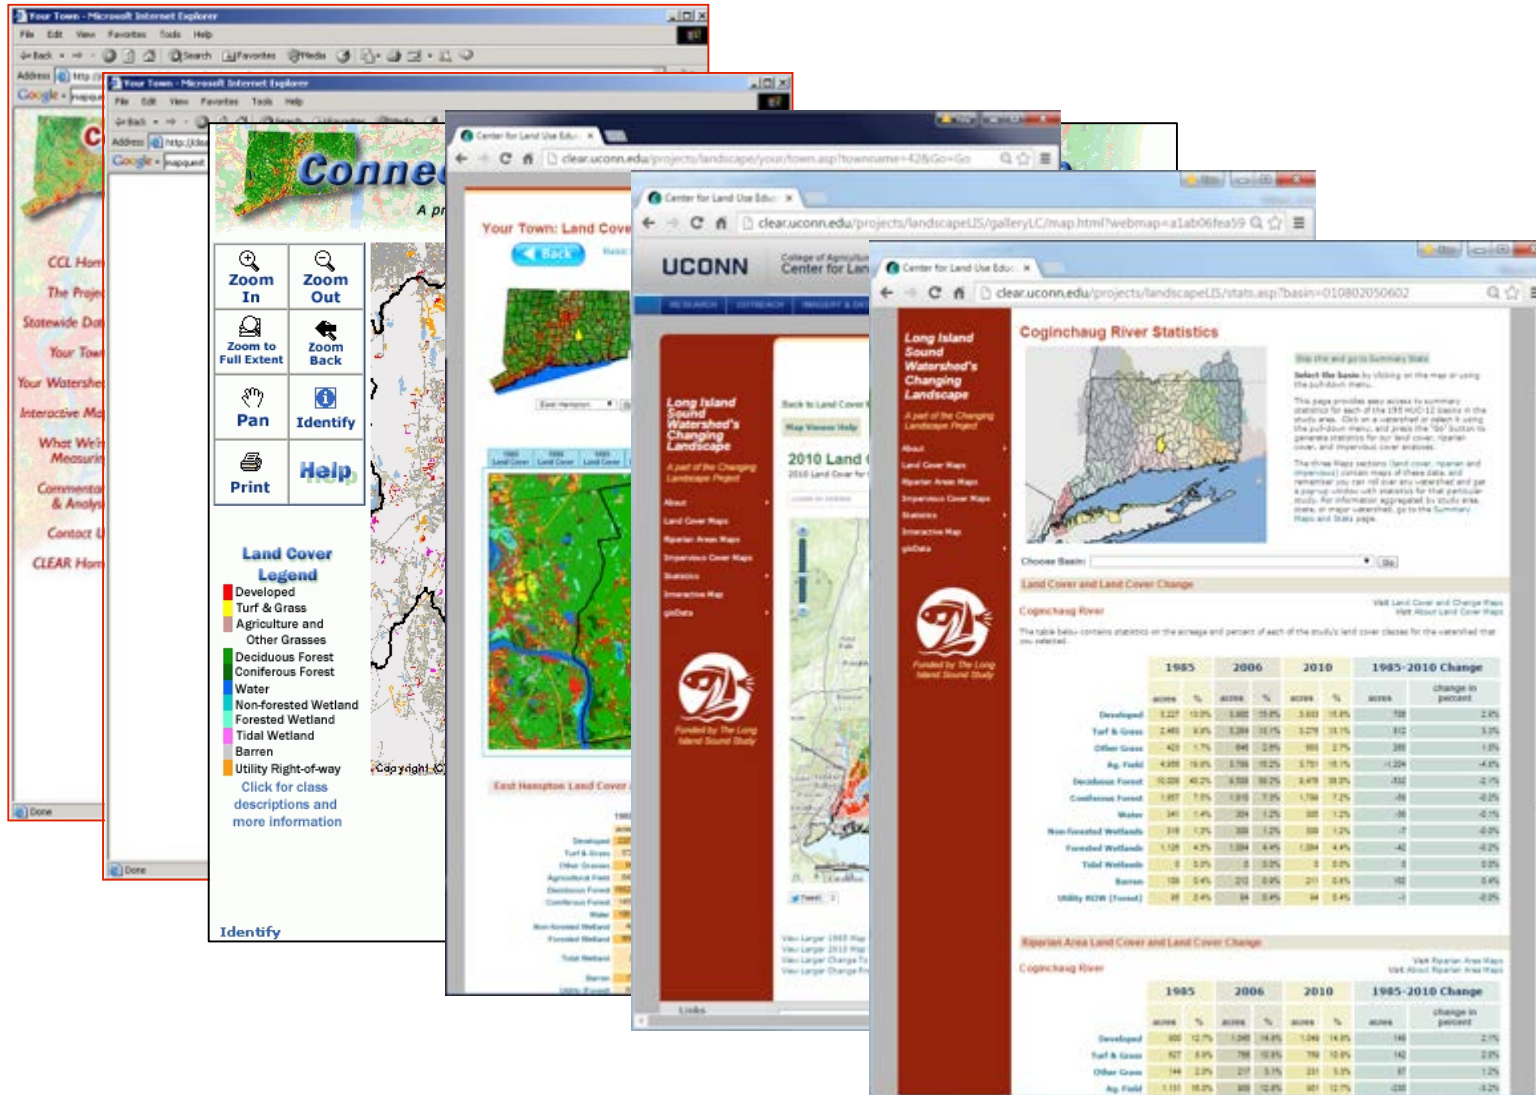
Your Town - Microsoft Internet Explorer
File Edit View Favorites Tools Help
Back Search Favorites Media
Address http://
Google

CCL Hom
The Proje
Statewide Da
Your Tow
Your Watershe
Interactive Ma
What We'r Measurin
Commentar & Analys
Contact U
CLEAR Hom

Done

Your Town - Microsoft Internet Explorer
File Edit View Favorites Tools Help
Back
Address http://clea
Google mapquest

Connec
A pr

Zoom In
Zoom Out
Zoom to Full Extent
Zoom Back
Pan
Identify
Print
Help

Land Cover Legend
Developed
Turf & Grass
Agriculture and Other Grasses
Deciduous Forest
Coniferous Forest
Water
Non-forested Wetland
Forested Wetland
Tidal Wetland
Barren
Utility Right-of-way
Click for class descriptions and more information

Copyright (C)

Identify

Done

Center for Land Use Edu
clear.uconn.edu/projects/landscape/your/town.asp?townname=42&Go=Go
Your Town: Land Cove
Back
East Hampton Land Cover
Developed
Turf & Grass
Other Grasses
Agricultural Field
Deciduous Forest
Coniferous Forest
Water
Non-forested Wetland
Forested Wetland
Tidal Wetland
Barren
Utility Forest

Center for Land Use Edu
clear.uconn.edu/projects/landscapeLIS/galleryLC/map.html?webmap=a1ab06fea59
UCONN
College of Agriculture
Center for Lan
Long Island Sound Watershed's Changing Landscape
A part of the Changing Landscape Project
About
Land Cover Maps
Riparian Areas Maps
Impervious Cover Maps
Statistics
Interactive Map
gisData
Funded by The Long Island Sound Study
Back to Land Cover
Map Viewer Help
2010 Land
2010 Land Cover fo
Tweet
View Larger 1985 Map
View Larger 2010 Map
View Larger Change
View Larger Change
Links

Center for Land Use Edu
clear.uconn.edu/projects/landscapeLIS/stats.asp?basin=010802050602
Long Island Sound Watershed's Changing Landscape
A part of the Changing Landscape Project
About
Land Cover Maps
Riparian Areas Maps
Impervious Cover Maps
Statistics
Interactive Map
gisData
Funded by The Long Island Sound Study

Coginchaug River Statistics
Choose Basin:
Go
Land Cover and Land Cover Change
Coginchaug River
The table below contains statistics on the acreage and percent of each of the study's land cover classes for the watershed that you selected.

| | 1985 | | 2006 | | 2010 | | 1985-2010 Change | |
|---|---|---|---|---|---|---|---|---|
| | acres | % | acres | % | acres | % | acres | change in percent |
| Developed | | | | | | | | |
| Turf & Grass | | | | | | | | |
| Other Grass | | | | | | | | |
| Ag. Field | | | | | | | | |
| Deciduous Forest | | | | | | | | |
| Coniferous Forest | | | | | | | | |
| Water | | | | | | | | |
| Non-forested Wetlands | | | | | | | | |
| Forested Wetlands | | | | | | | | |
| Tidal Wetlands | | | | | | | | |
| Barren | | | | | | | | |
| Utility ROW (Forest) | | | | | | | | |

Riparian Area Land Cover and Land Cover Change
Coginchaug River

| | 1985 | | 2006 | | 2010 | | 1985-2010 Change | |
|---|---|---|---|---|---|---|---|---|
| | acres | % | acres | % | acres | % | acres | change in percent |
| Developed | | | | | | | | |
| Turf & Grass | | | | | | | | |
| Other Grass | | | | | | | | |
| Ag. Field | | | | | | | | |